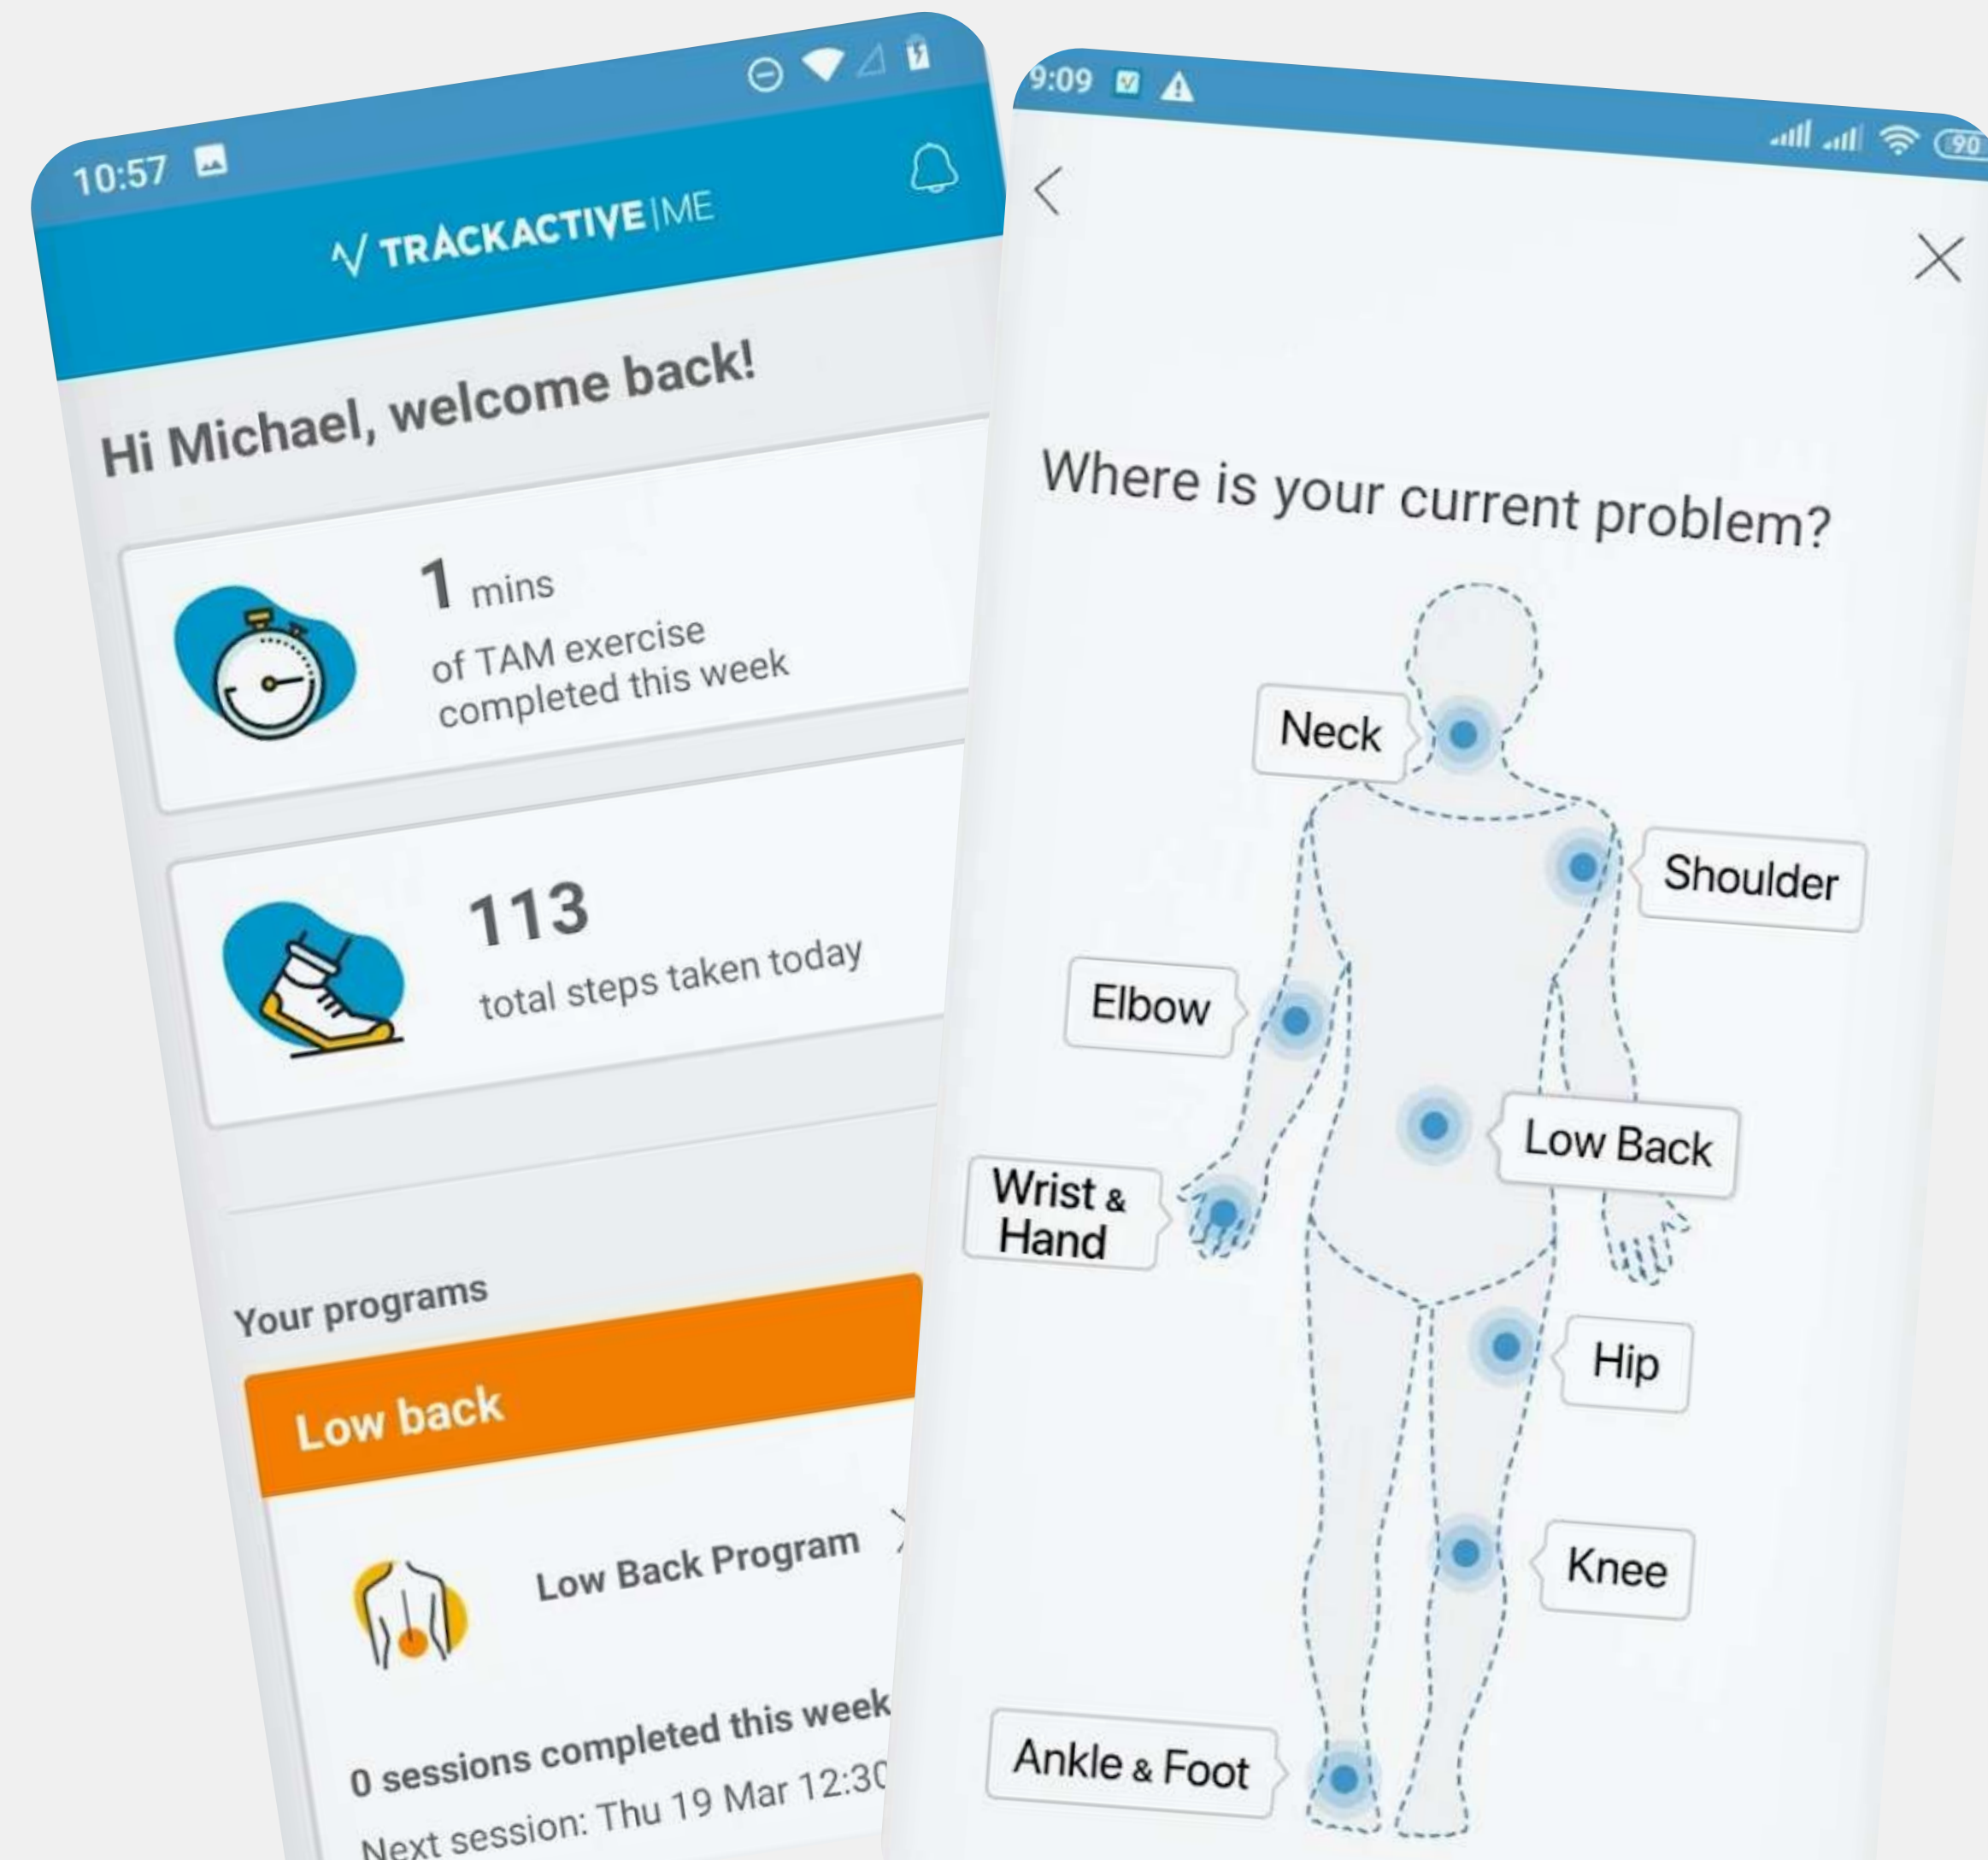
10:57

TRACKACTIVE|ME

Hi Michael, welcome back!

1 mins
of TAM exercise completed this week

113
total steps taken today

Your programs

Low back

Low Back Program

0 sessions completed this week
Next session: Thu 19 Mar 12:30

9:09

90

Where is your current problem?

Neck
Shoulder
Elbow
Low Back
Wrist & Hand
Hip
Knee
Ankle & Foot